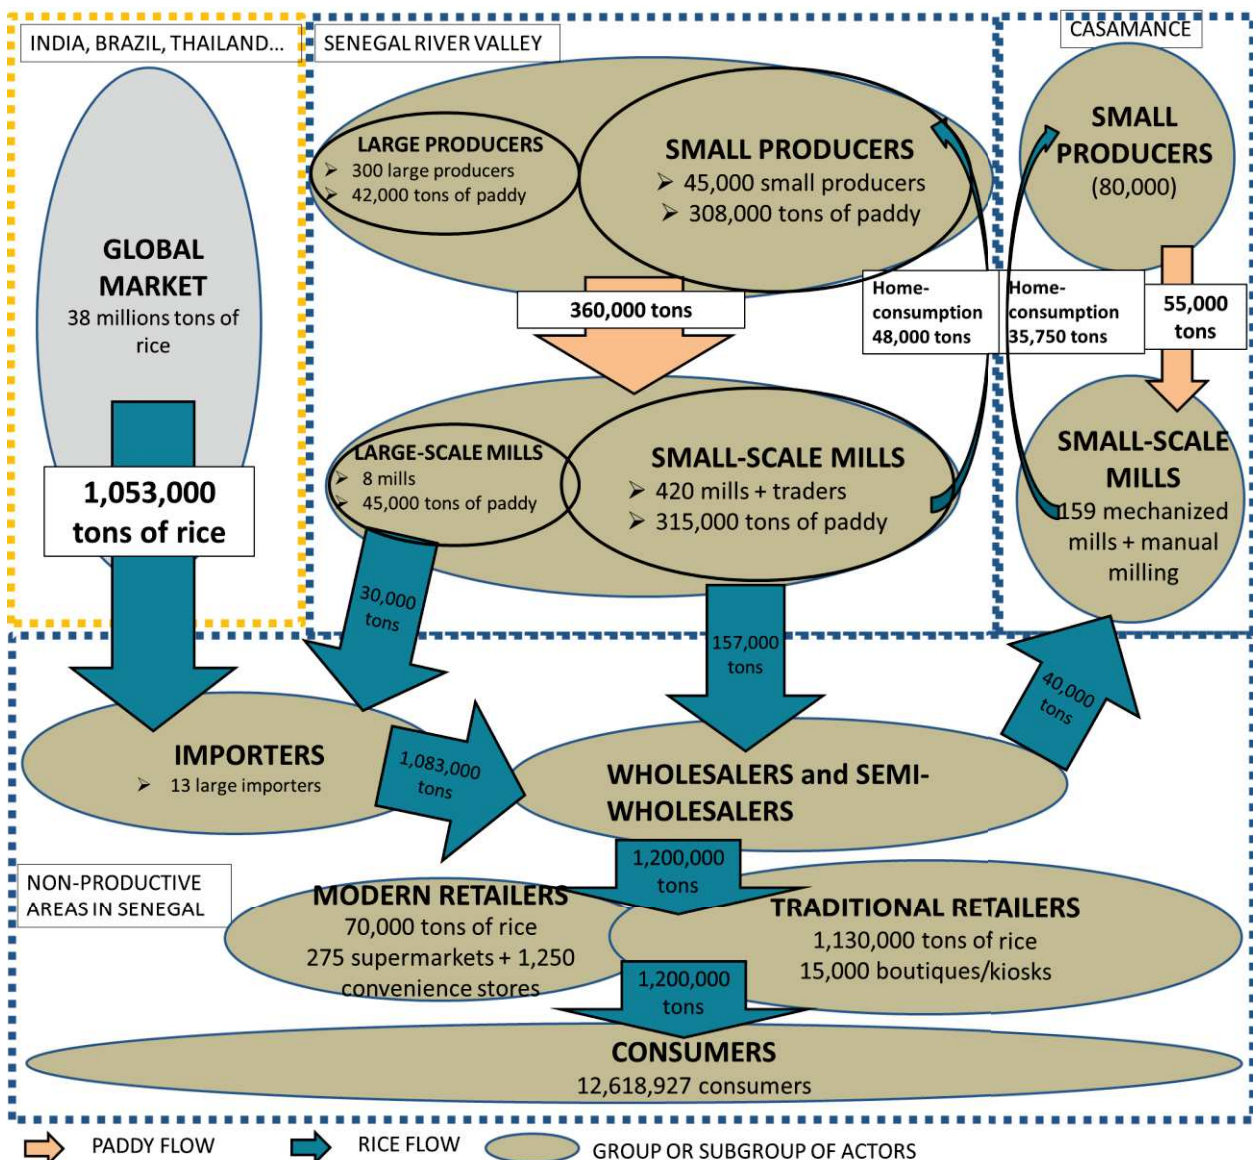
INDIA, BRAZIL, THAILAND...

SENEGAL RIVER VALLEY

CASAMANCE

GLOBAL MARKET
38 millions tons of rice

1,053,000 tons of rice

LARGE PRODUCERS
➢ 300 large producers
➢ 42,000 tons of paddy

SMALL PRODUCERS
➢ 45,000 small producers
➢ 308,000 tons of paddy

SMALL PRODUCERS
(80,000)

360,000 tons

Home-consumption 48,000 tons

Home-consumption 35,750 tons

55,000 tons

LARGE-SCALE MILLS
➢ 8 mills
➢ 45,000 tons of paddy

SMALL-SCALE MILLS
➢ 420 mills + traders
➢ 315,000 tons of paddy

SMALL-SCALE MILLS
159 mechanized mills + manual milling

30,000 tons

157,000 tons

40,000 tons

IMPORTERS
➢ 13 large importers

1,083,000 tons

WHOLESALERS and SEMI-WHOLESALERS

1,200,000 tons

NON-PRODUCTIVE AREAS IN SENEGAL

MODERN RETAILERS
70,000 tons of rice
275 supermarkets + 1,250 convenience stores

TRADITIONAL RETAILERS
1,130,000 tons of rice
15,000 boutiques/kiosks

1,200,000 tons

CONSUMERS
12,618,927 consumers

PADDY FLOW
RICE FLOW
GROUP OR SUBGROUP OF ACTORS